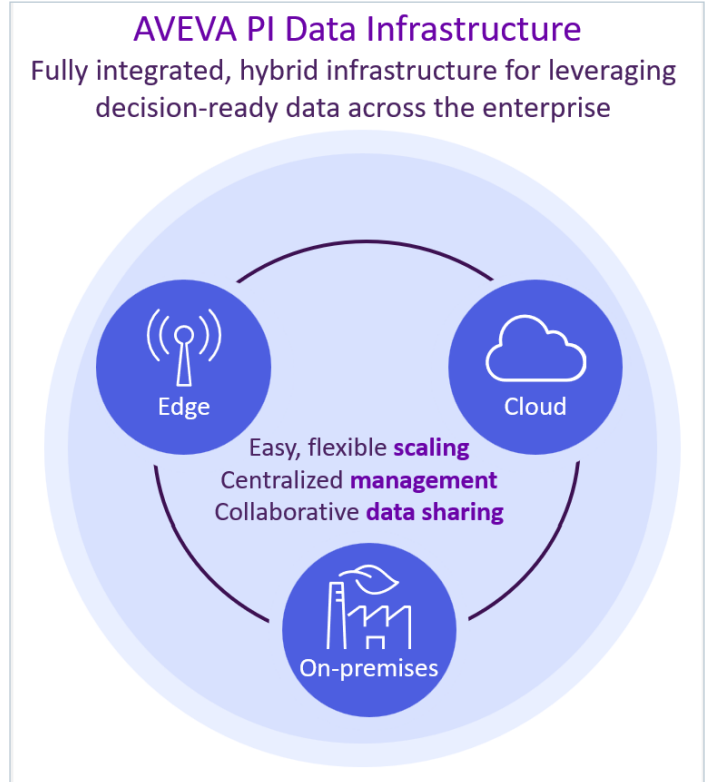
AVEVA PI Data Infrastructure

Fully integrated, hybrid infrastructure for leveraging decision-ready data across the enterprise

Edge

Cloud

Easy, flexible **scaling**
Centralized **management**
Collaborative **data sharing**

On-premises